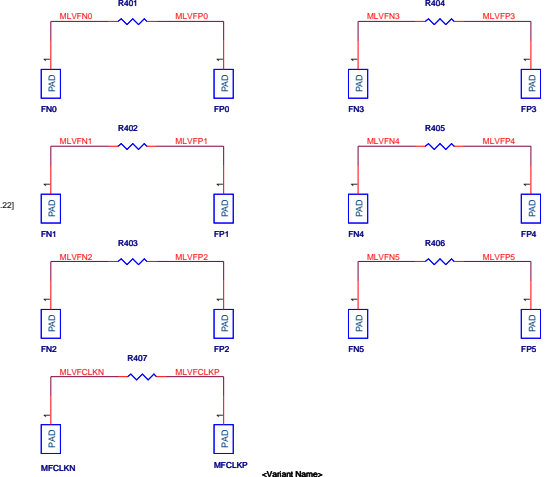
R401
MLVFN0
MLVFP0
1
PAD
1
PAD
FN0
FP0

R404
MLVFN3
MLVFP3
1
PAD
1
PAD
FN3
FP3

R402
MLVFN1
MLVFP1
1
PAD
1
PAD
FN1
FP1

R405
MLVFN4
MLVFP4
1
PAD
1
PAD
FN4
FP4

,22]

R403
MLVFN2
MLVFP2
1
PAD
1
PAD
FN2
FP2

R406
MLVFN5
MLVFP5
1
PAD
1
PAD
FN5
FP5

R407
MLVFCLKN
MLVFCLKP
1
PAD
1
PAD
MFCLKN
MFCLKP

<Variant Name>